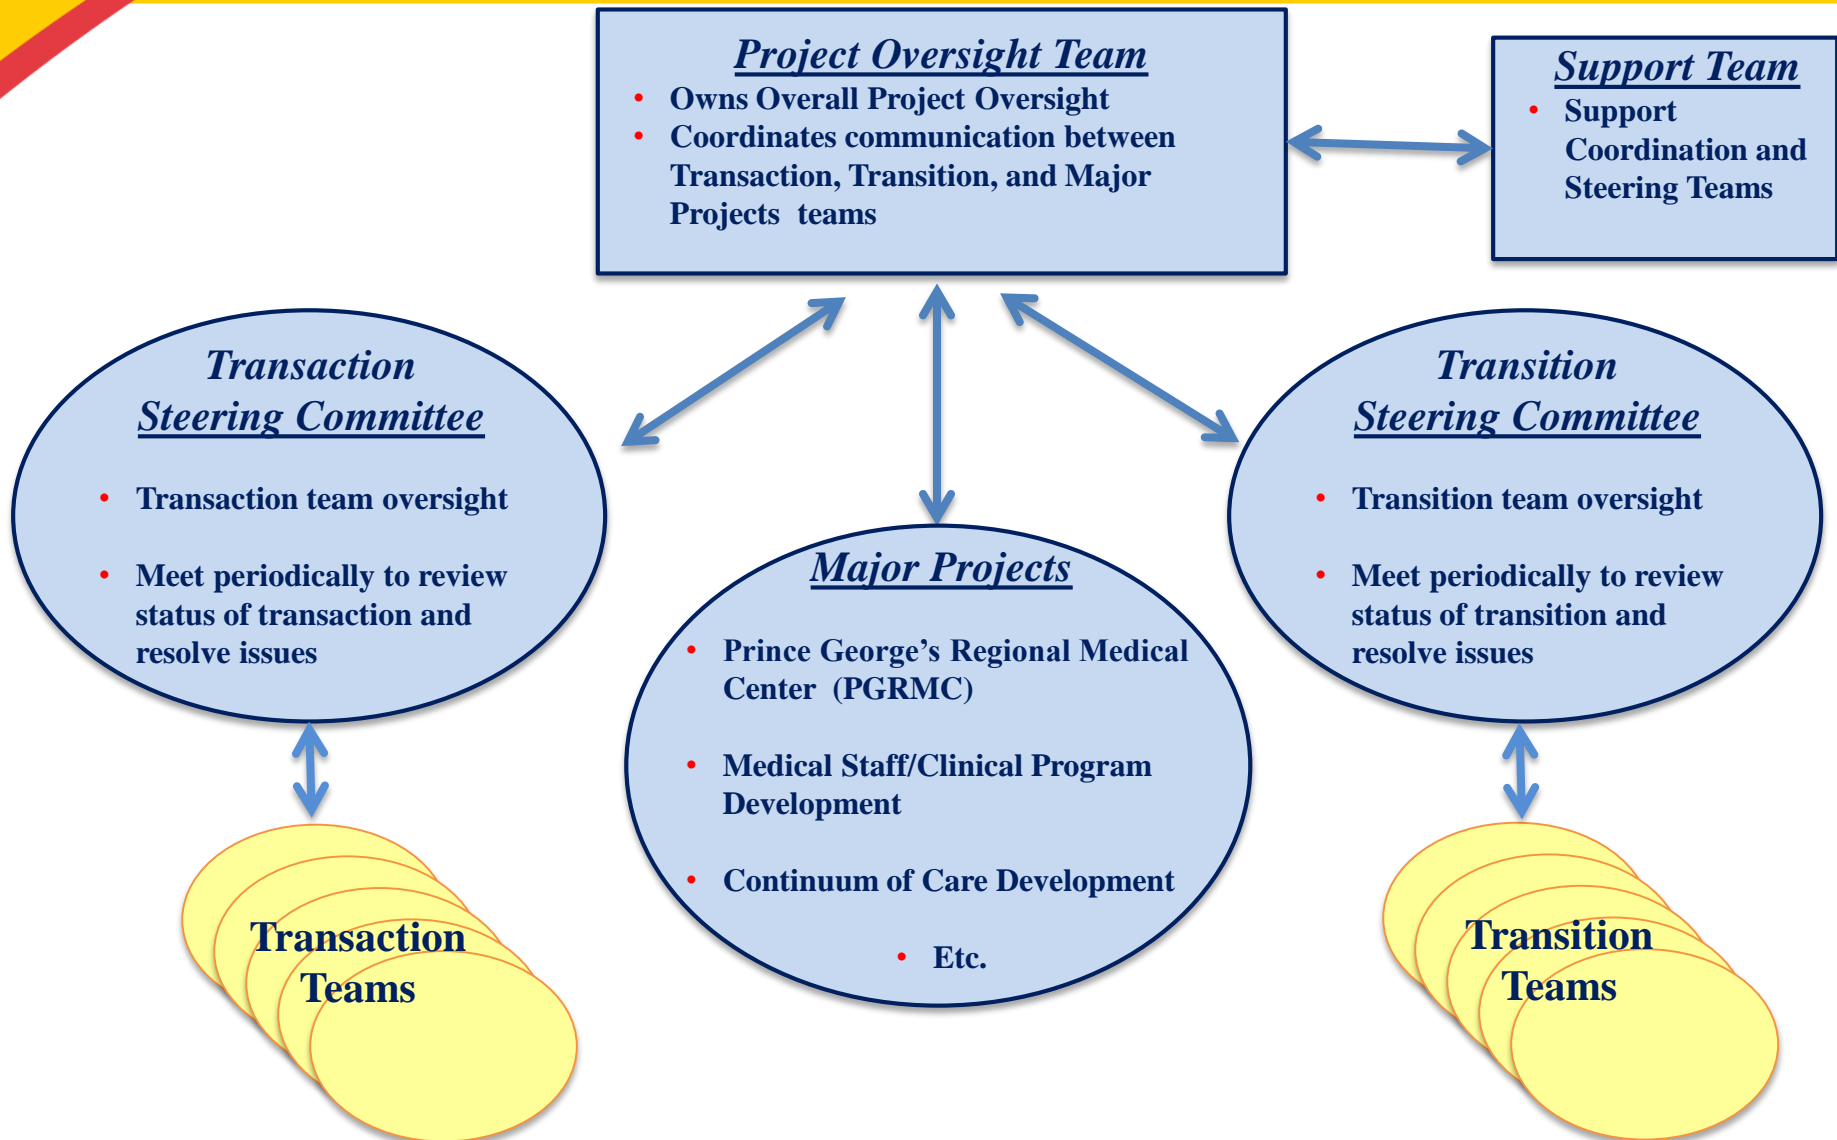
Project Oversight Team

- Owns Overall Project Oversight
- Coordinates communication between Transaction, Transition, and Major Projects teams

Support Team

- Support Coordination and Steering Teams

Transaction Steering Committee

- Transaction team oversight
- Meet periodically to review status of transaction and resolve issues

Major Projects

- Prince George's Regional Medical Center (PGRMC)
- Medical Staff/Clinical Program Development
- Continuum of Care Development
- Etc.

Transition Steering Committee

- Transition team oversight
- Meet periodically to review status of transition and resolve issues

Transaction Teams

Transition Teams